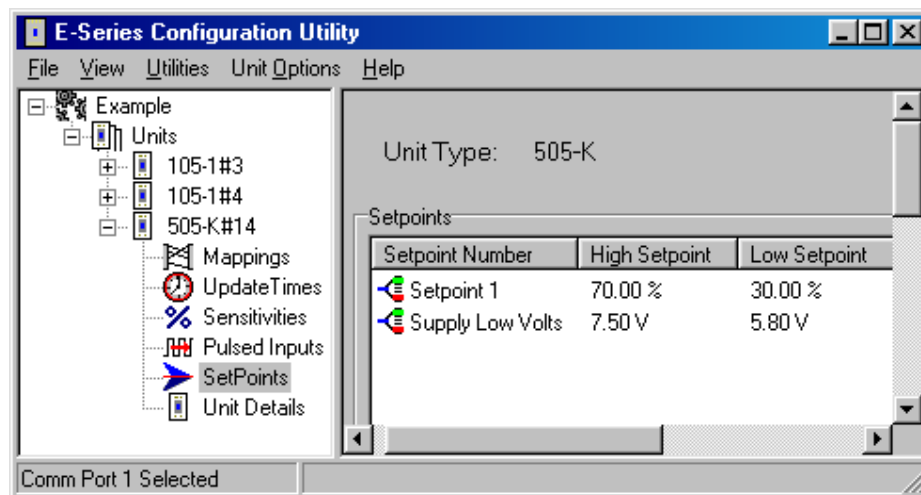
E-Series Configuration Utility

File View Utilities Unit Options Help

Example
Units
105-1#3
105-1#4
505-K#14
Mappings
UpdateTimes
Sensitivities
Pulsed Inputs
SetPoints
Unit Details

Unit Type: 505-K

Setpoints

| Setpoint Number | High Setpoint | Low Setpoint |
|---|---|---|
| Setpoint 1 | 70.00 % | 30.00 % |
| Supply Low Volts | 7.50 V | 5.80 V |

Comm Port 1 Selected